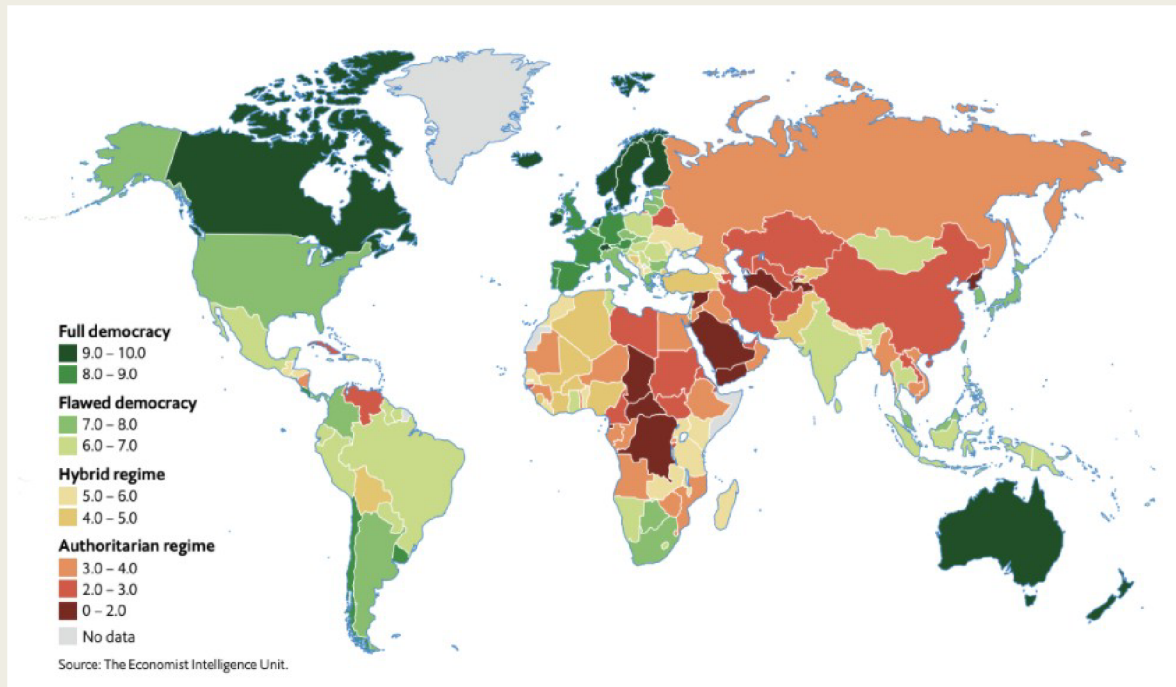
Full democracy
9.0 – 10.0
8.0 – 9.0

Flawed democracy
7.0 – 8.0
6.0 – 7.0

Hybrid regime
5.0 – 6.0
4.0 – 5.0

Authoritarian regime
3.0 – 4.0
2.0 – 3.0
0 – 2.0

No data

Source: The Economist Intelligence Unit.